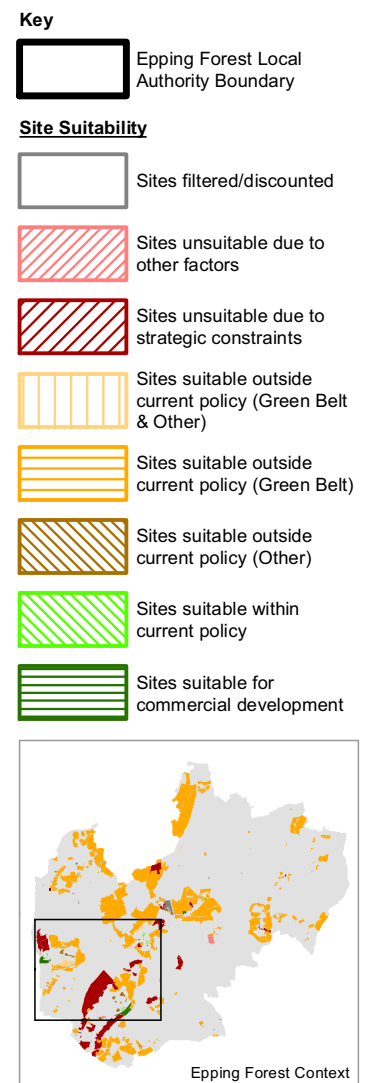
Key

Epping Forest Local Authority Boundary

Site Suitability

Sites filtered/discounted

Sites unsuitable due to other factors

Sites unsuitable due to strategic constraints

Sites suitable outside current policy (Green Belt & Other)

Sites suitable outside current policy (Green Belt)

Sites suitable outside current policy (Other)

Sites suitable within current policy

Sites suitable for commercial development

Epping Forest Context